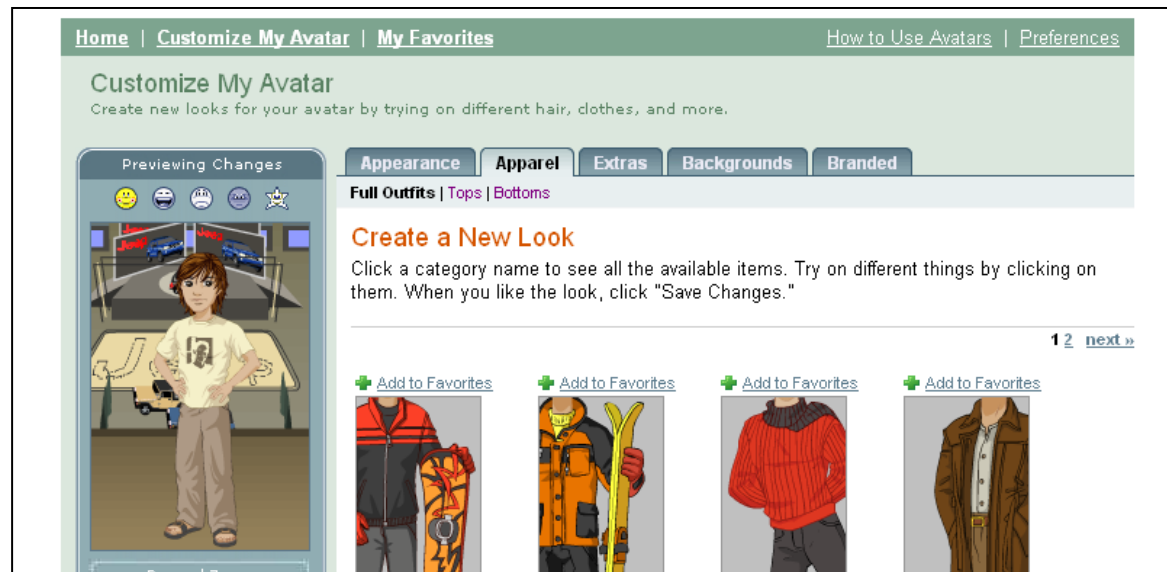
Home | Customize My Avatar | My Favorites

How to Use Avatars | Preferences

Customize My Avatar

Create new looks for your avatar by trying on different hair, clothes, and more.

Previewing Changes

Appearance | Apparel | Extras | Backgrounds | Branded

Full Outfits | Tops | Bottoms

Create a New Look

Click a category name to see all the available items. Try on different things by clicking on them. When you like the look, click "Save Changes."

1 2 next »

Add to Favorites

Add to Favorites

Add to Favorites

Add to Favorites